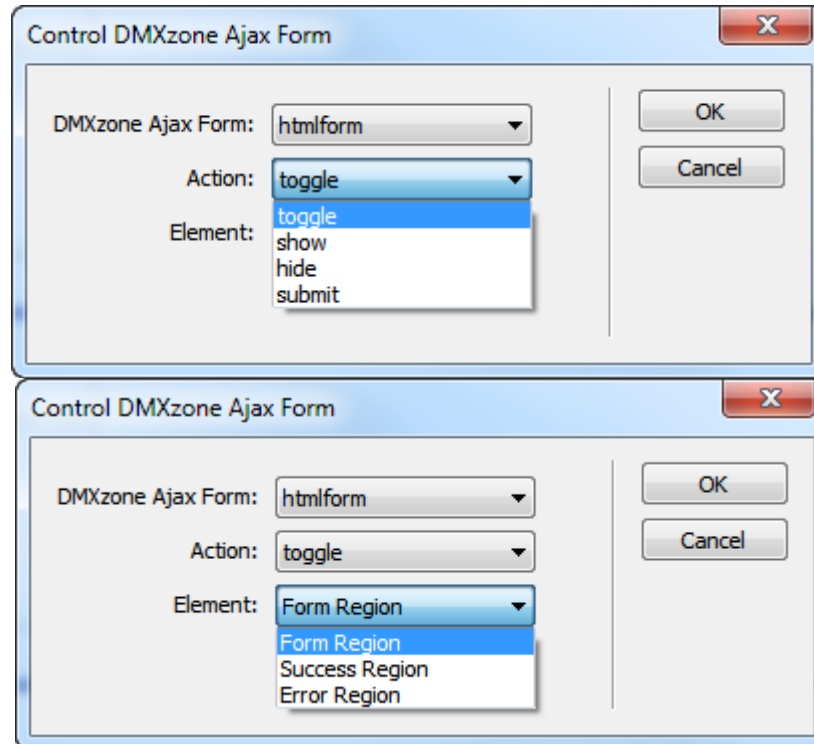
Control DMXzone Ajax Form

DMXzone Ajax Form: htmlform

Action: toggle

toggle
show
hide
submit

Element:

OK

Cancel

Control DMXzone Ajax Form

DMXzone Ajax Form: htmlform

Action: toggle

Element: Form Region

Form Region
Success Region
Error Region

OK

Cancel